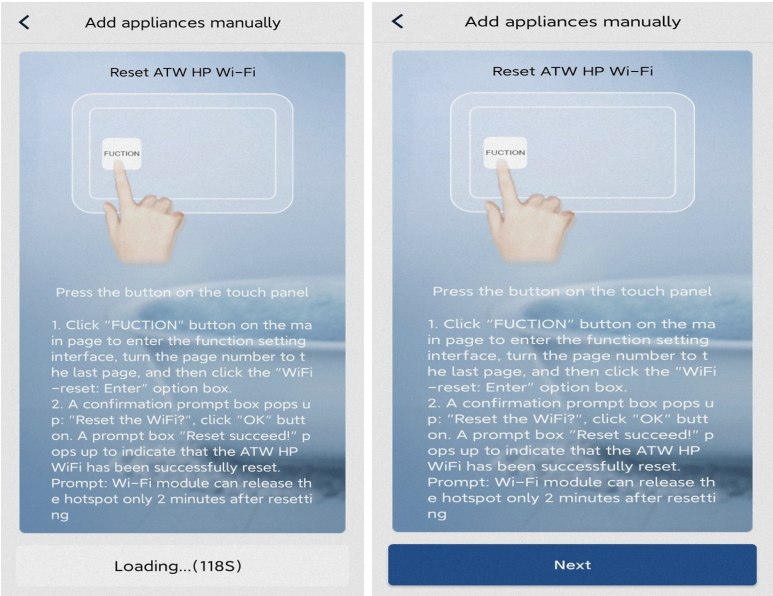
<

Add appliances manually

Reset ATW HP Wi-Fi

FUCTION

Press the button on the touch panel

1. Click "FUCTION" button on the main page to enter the function setting interface, turn the page number to the last page, and then click the "WiFi-reset: Enter" option box.
2. A confirmation prompt box pops up: "Reset the WiFi?", click "OK" button. A prompt box "Reset succeed!" pops up to indicate that the ATW HP WiFi has been successfully reset.
Prompt: Wi-Fi module can release the hotspot only 2 minutes after resetting

Loading...(118S)

<

Add appliances manually

Reset ATW HP Wi-Fi

FUCTION

Press the button on the touch panel

1. Click "FUCTION" button on the main page to enter the function setting interface, turn the page number to the last page, and then click the "WiFi-reset: Enter" option box.
2. A confirmation prompt box pops up: "Reset the WiFi?", click "OK" button. A prompt box "Reset succeed!" pops up to indicate that the ATW HP WiFi has been successfully reset.
Prompt: Wi-Fi module can release the hotspot only 2 minutes after resetting

Next